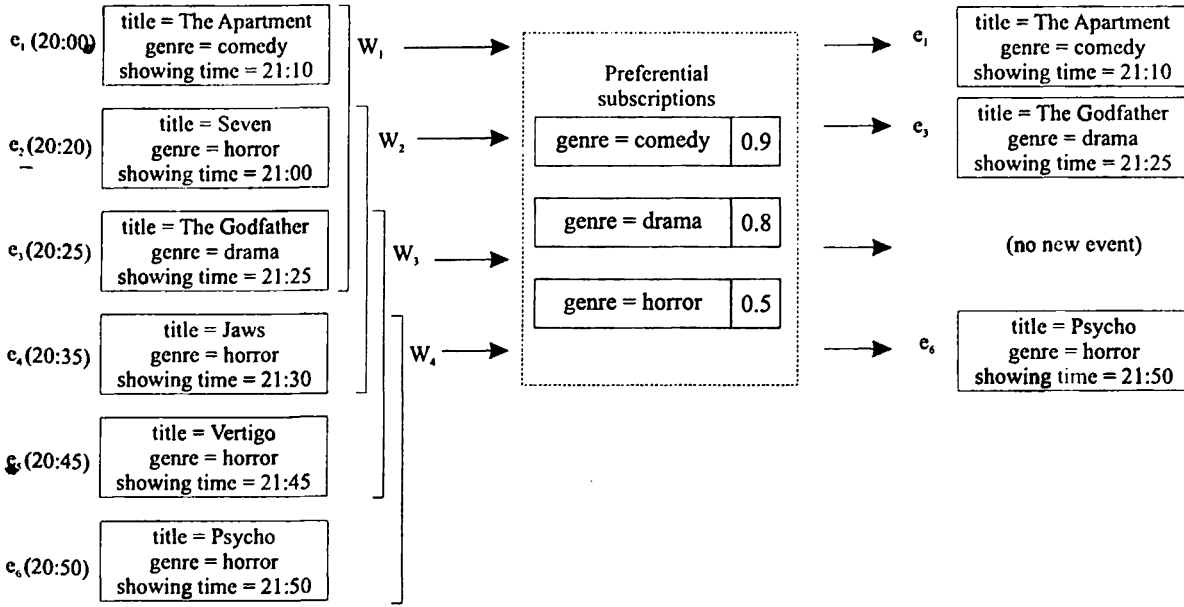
$e_1$ (20:00) title = The Apartment genre = comedy showing time = 21:10

$e_2$ (20:20) title = Seven genre = horror showing time = 21:00

$e_3$ (20:25) title = The Godfather genre = drama showing time = 21:25

$e_4$ (20:35) title = Jaws genre = horror showing time = 21:30

$e_5$ (20:45) title = Vertigo genre = horror showing time = 21:45

$e_6$ (20:50) title = Psycho genre = horror showing time = 21:50

$W_1$

$W_2$

$W_3$

$W_4$

Preferential subscriptions

| | |
|---|---|
| genre = comedy | 0.9 |
| genre = drama | 0.8 |
| genre = horror | 0.5 |

$e_1$ title = The Apartment genre = comedy showing time = 21:10

$e_3$ title = The Godfather genre = drama showing time = 21:25

(no new event)

$e_6$ title = Psycho genre = horror showing time = 21:50